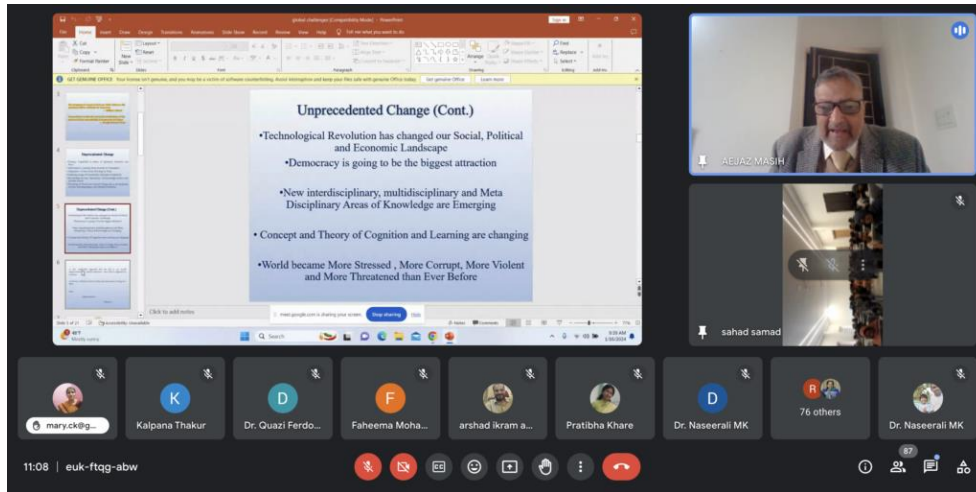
global challenges [Compatibility Mode] - PowerPoint

File Home Insert Draw Design Transitions Animations Slide Show Record Review View Help Tell me what you want to do

GET GENUINE OFFICE Your license isn't genuine, and you may be a victim of software counterfeiting. Avoid interruption and keep your files safe with genuine Office today. Get genuine Office Learn more

Unprecedented Change (Cont.)

•Technological Revolution has changed our Social, Political and Economic Landscape

•Democracy is going to be the biggest attraction

•New interdisciplinary, multidisciplinary and Meta Disciplinary Areas of Knowledge are Emerging

• Concept and Theory of Cognition and Learning are changing

•World became More Stressed , More Corrupt, More Violent and More Threatened than Ever Before

Click to add notes

meet.google.com is sharing your screen. Stop sharing Hide

Q Search

AEJAZ MASIH

sahad samad

mary.ck@g...

K
Kalpana Thakur

D
Dr. Quazi Ferdo...

F
Faheema Moha...

arshad ikram a...

Pratibha Khare

D
Dr. Naseerali MK

R
76 others

Dr. Naseerali MK

11:08 | euk-ftqg-abw

87